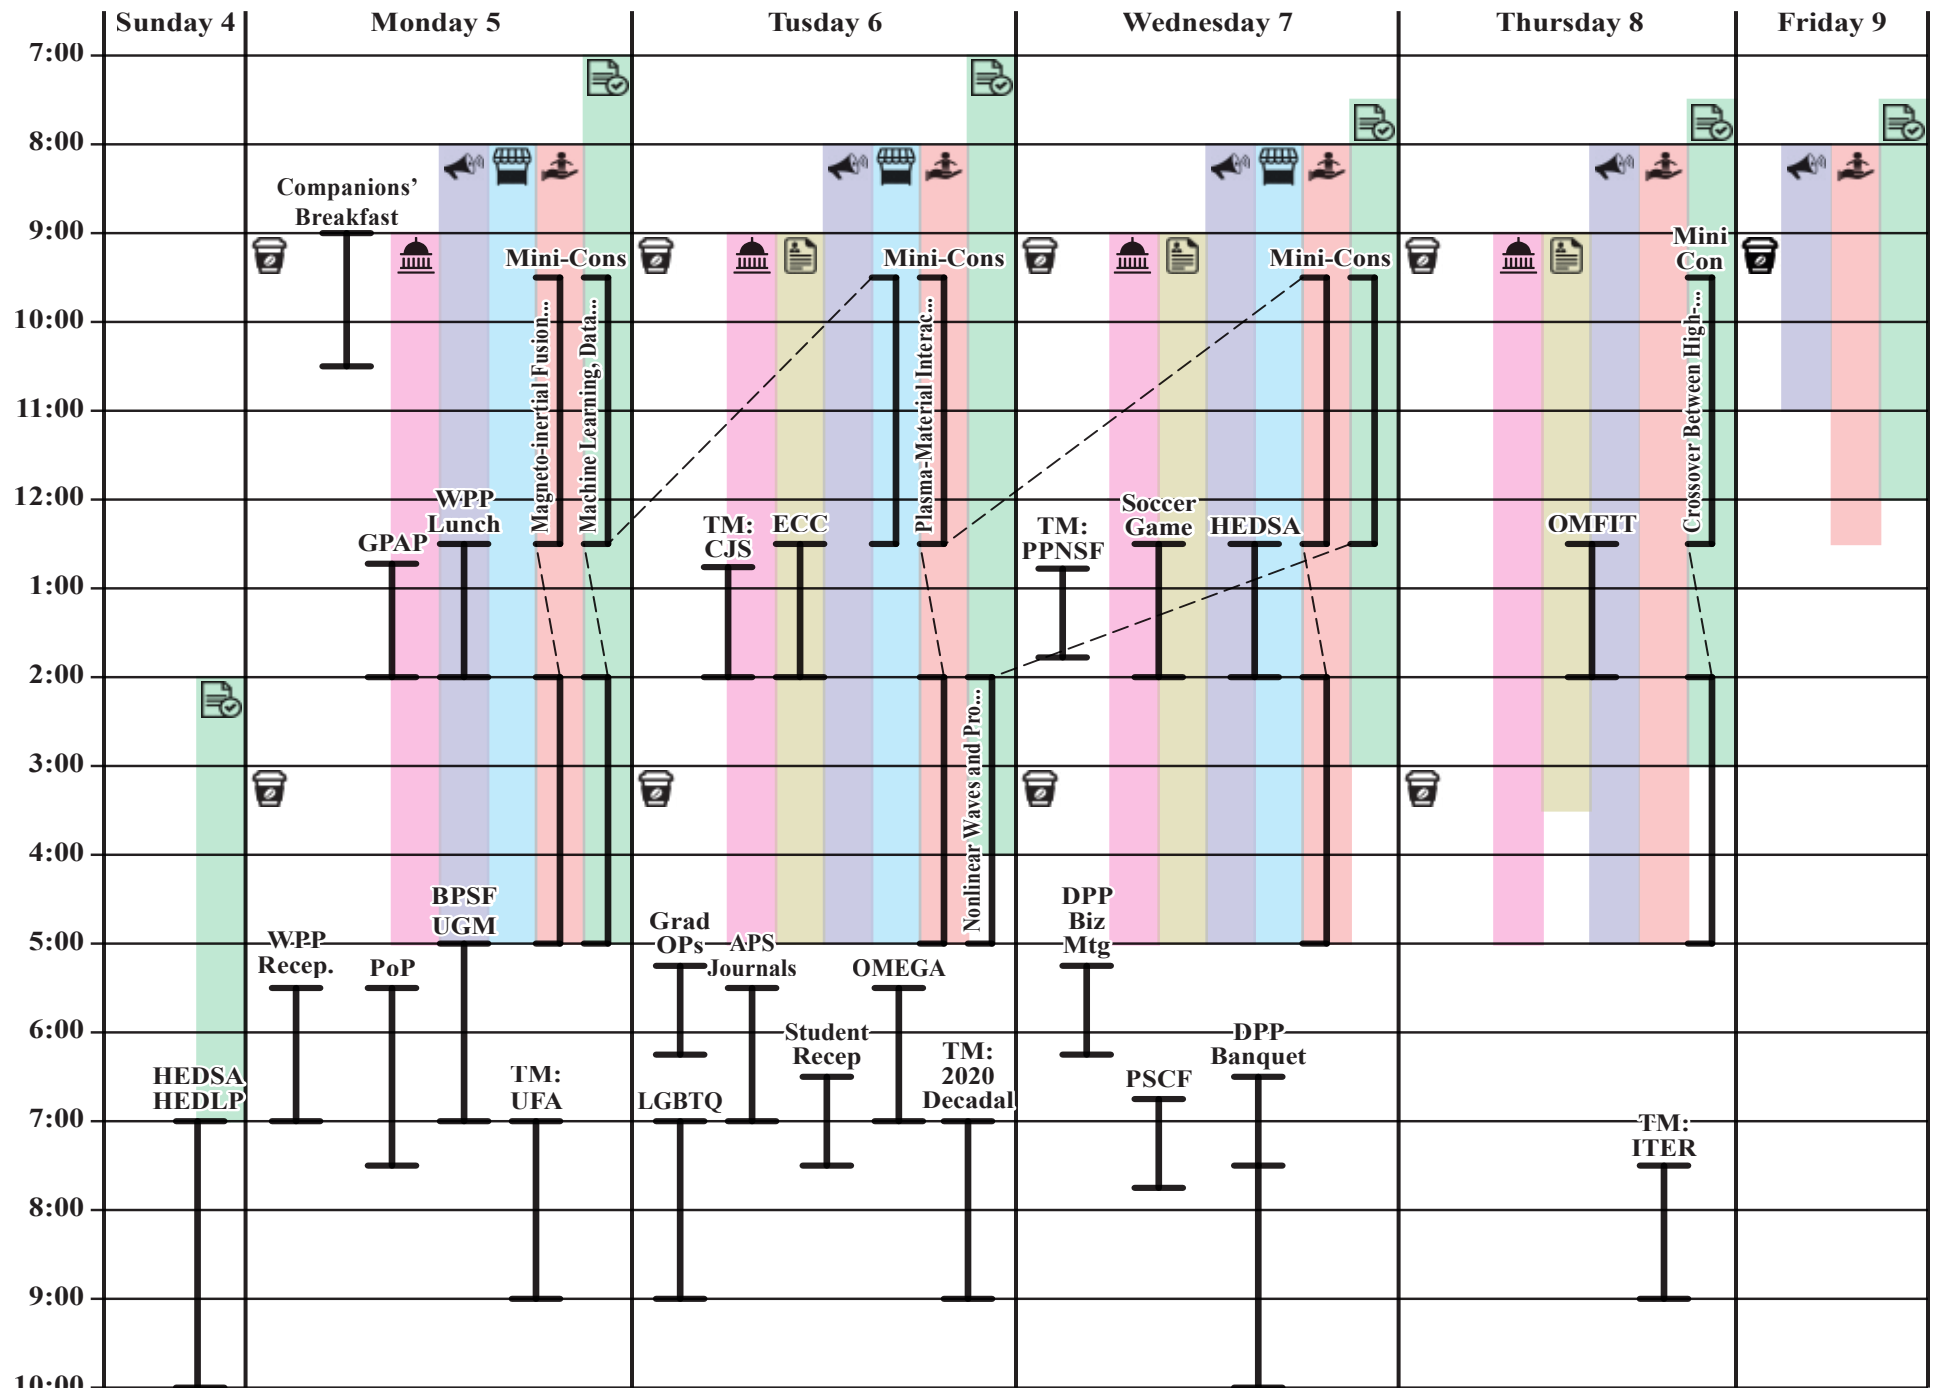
| | Sunday 4 | Monday 5 | Tusday 6 | Wednesday 7 | Thursday 8 | Friday 9 |
|---|---|---|---|---|---|---|

7:00
8:00
9:00
10:00
11:00
12:00
1:00
2:00
3:00
4:00
5:00
6:00
7:00
8:00
9:00
10:00

Companions' Breakfast

Mini-Cons
Magneto-inertial Fusion...
Machine Learning, Data...
WPP Lunch
GPAP
BPSF UGM
WPP Recep.
PoP
TM: UFA
HEDSA HEDLP

Mini-Cons
Plasma-Material Interac...
Nonlinear Waves and Pro...
TM: CJS
ECC
Grad OPs
APS Journals
OMEGA
Student Recep
TM: 2020 Decadal
LGBTQ

Mini-Cons
TM: PPNSF
Soccer Game
HEDSA
DPP Biz Mtg
PSCF
DPP Banquet

Mini Con
Crossover Between High-...
OMFIT
TM: ITER